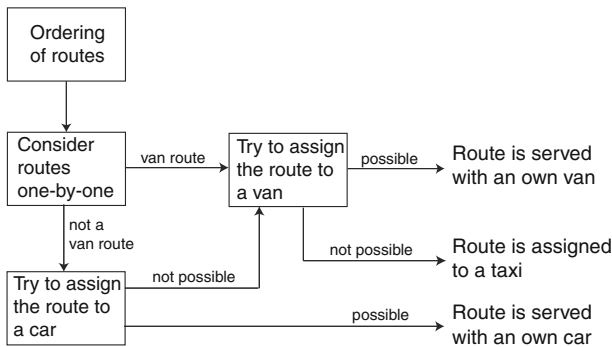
Ordering of routes

Consider routes one-by-one

van route

Try to assign the route to a van

possible

Route is served with an own van

not a van route

not possible

Route is assigned to a taxi

Try to assign the route to a car

not possible

possible

Route is served with an own car